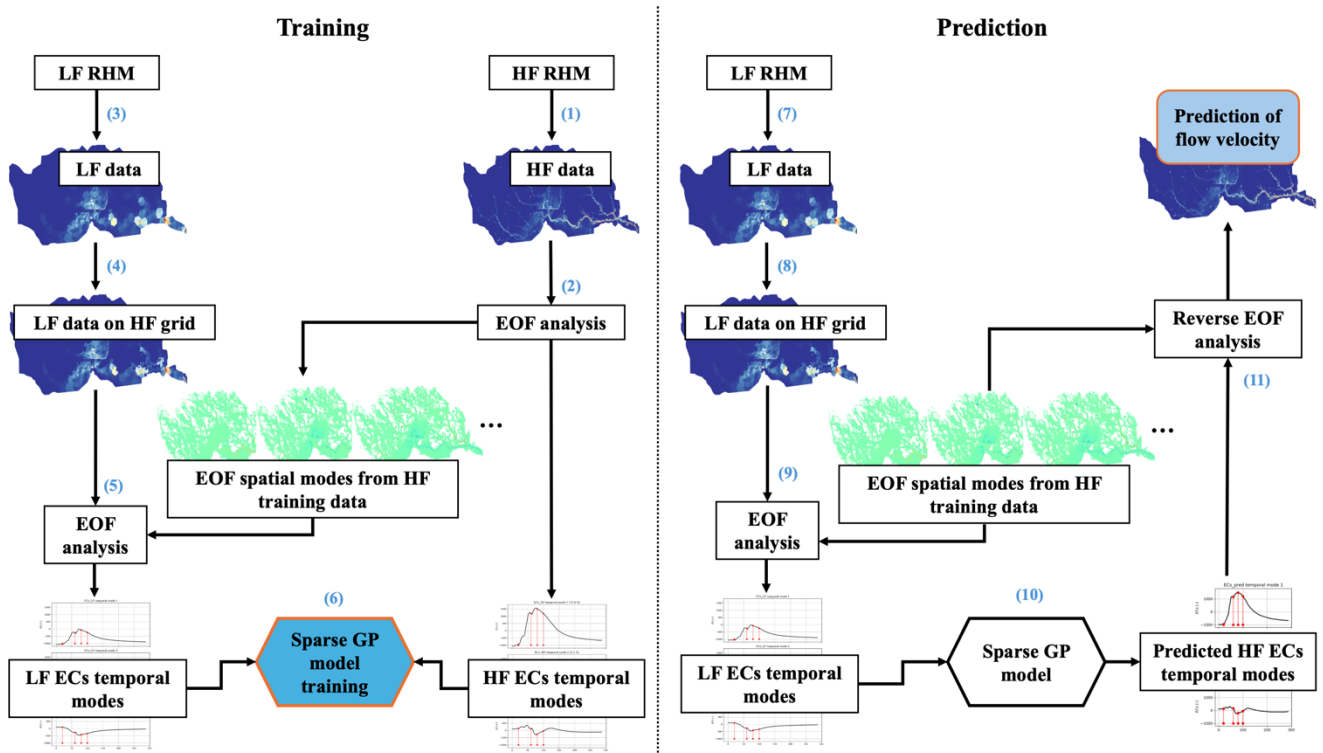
Training

LF RHM

(3)

LF data

(4)

LF data on HF grid

(5)

EOF analysis

LF ECs temporal modes

HF RHM

(1)

HF data

(2)

EOF analysis

...

EOF spatial modes from HF training data

(6)

Sparse GP model training

HF ECs temporal modes

Prediction

LF RHM

(7)

LF data

(8)

LF data on HF grid

(9)

EOF analysis

LF ECs temporal modes

Prediction of flow velocity

Reverse EOF analysis

(11)

...

EOF spatial modes from HF training data

(10)

Sparse GP model

ECs_pred temporal mode 1

Predicted HF ECs temporal modes